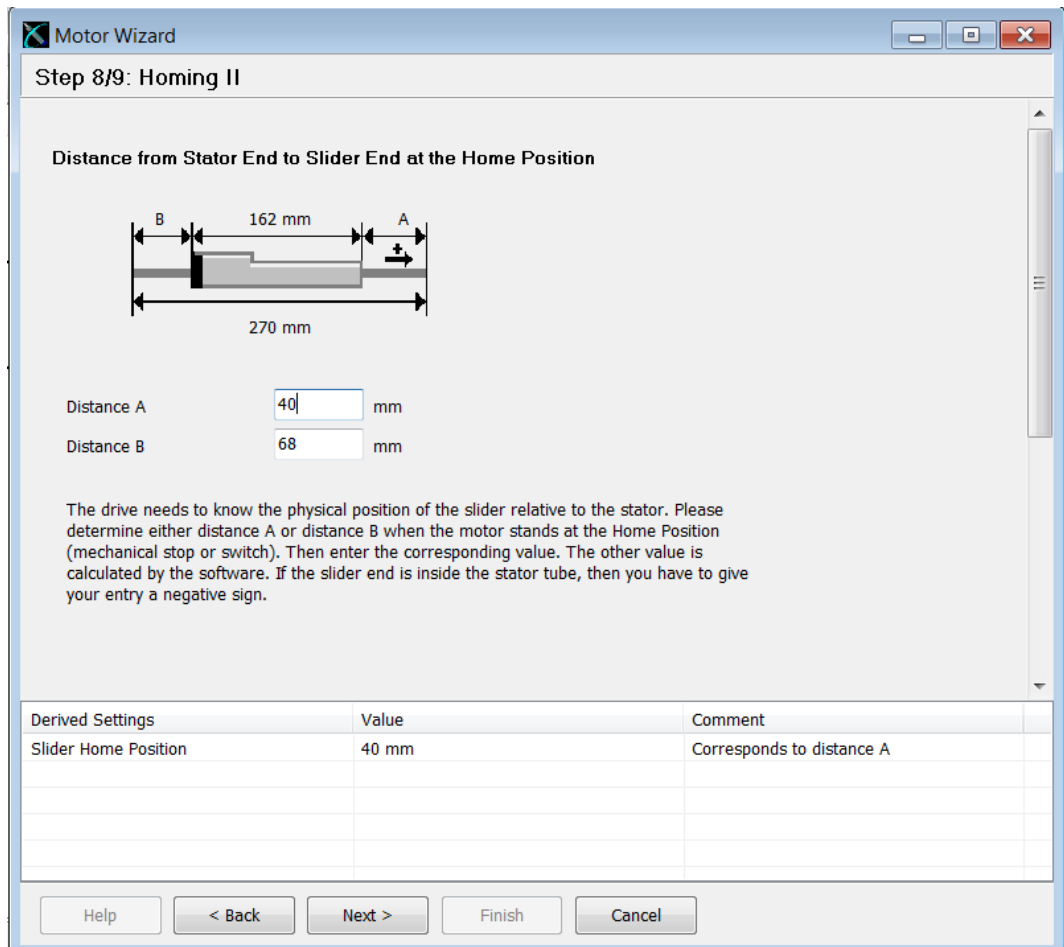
Motor Wizard

Step 8/9: Homing II

Distance from Stator End to Slider End at the Home Position

B 162 mm A

+

270 mm

Distance A 40 mm

Distance B 68 mm

The drive needs to know the physical position of the slider relative to the stator. Please determine either distance A or distance B when the motor stands at the Home Position (mechanical stop or switch). Then enter the corresponding value. The other value is calculated by the software. If the slider end is inside the stator tube, then you have to give your entry a negative sign.

| Derived Settings | Value | Comment |
|---|---|---|
| Slider Home Position | 40 mm | Corresponds to distance A |

Help < Back Next > Finish Cancel